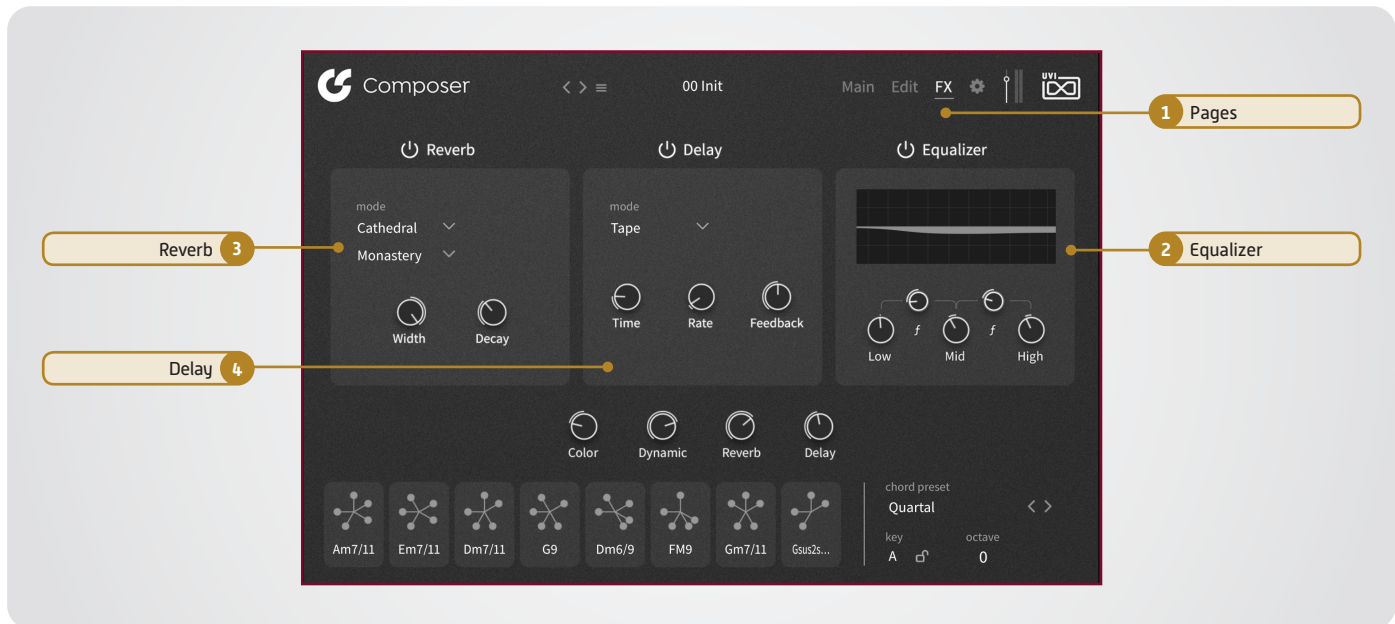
Composer

00 Init

Main Edit FX

UVI

1 Pages

Reverb

Delay

Equalizer

mode
Cathedral
Monastery

Width Decay

mode
Tape

Time Rate Feedback

Reverb 3

2 Equalizer

Delay 4

f f

Low Mid High

Color Dynamic Reverb Delay

Am7/11 Em7/11 Dm7/11 G9 Dm6/9 FM9 Gm7/11 Gsus2s...

chord preset
Quartal

key
A

octave
0